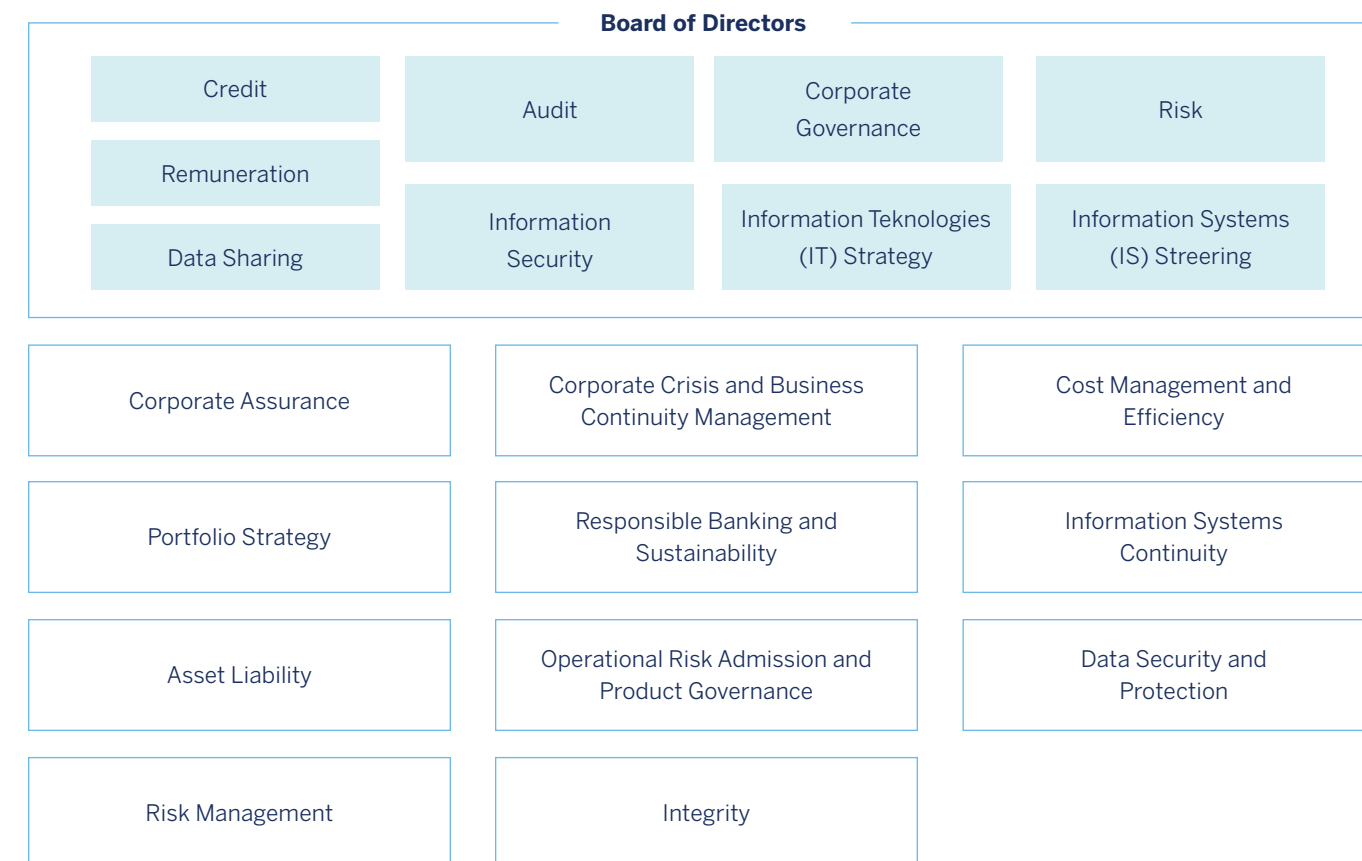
Board of Directors

Credit

Remuneration

Data Sharing

Audit

Information Security

Corporate Governance

Information Teknologies (IT) Strategy

Risk

Information Systems (IS) Streering

Corporate Assurance

Corporate Crisis and Business Continuity Management

Cost Management and Efficiency

Portfolio Strategy

Responsible Banking and Sustainability

Information Systems Continuity

Asset Liability

Operational Risk Admission and Product Governance

Data Security and Protection

Risk Management

Integrity